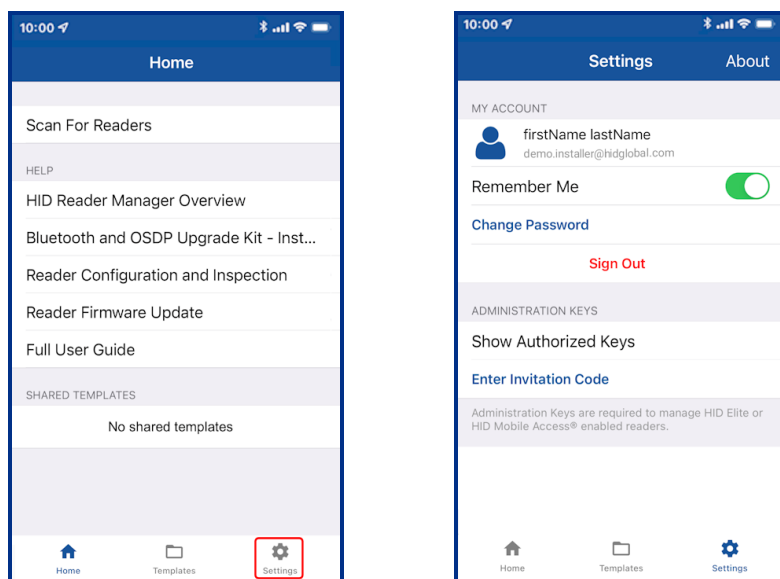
10:00

Home

Scan For Readers

HELP

HID Reader Manager Overview

Bluetooth and OSDP Upgrade Kit - Inst...

Reader Configuration and Inspection

Reader Firmware Update

Full User Guide

SHARED TEMPLATES

No shared templates

Home
Templates
Settings

10:00

Settings
About

MY ACCOUNT

firstName lastName
demo.installer@hidglobal.com

Remember Me

Change Password

Sign Out

ADMINISTRATION KEYS

Show Authorized Keys

Enter Invitation Code

Administration Keys are required to manage HID Elite or HID Mobile Access® enabled readers.

Home
Templates
Settings